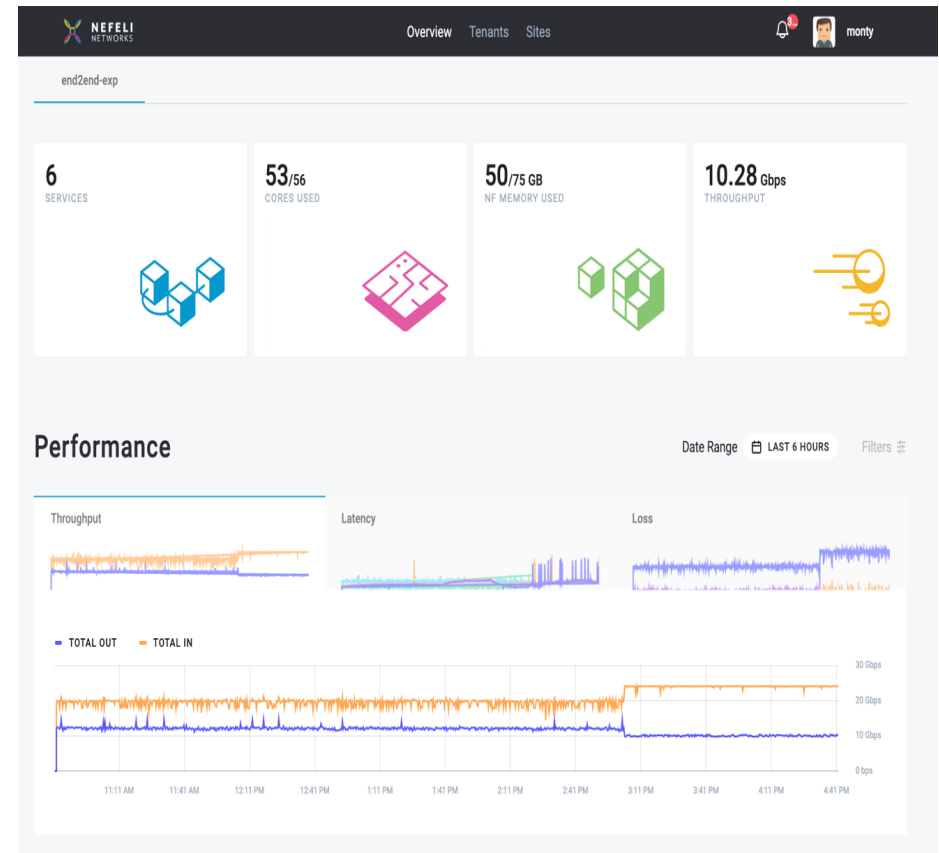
NEFELI NETWORKS

Overview Tenants Sites

3

monty

end2end-exp

6
SERVICES

53/56
CORES USED

50/75 GB
NF MEMORY USED

10.28 Gbps
THROUGHPUT

Performance

Date Range LAST 6 HOURS Filters

Throughput

Latency

Loss

TOTAL OUT TOTAL IN

30 Gbps
20 Gbps
10 Gbps
0 bps

11:11 AM 11:41 AM 12:11 PM 12:41 PM 1:11 PM 1:41 PM 2:11 PM 2:41 PM 3:11 PM 3:41 PM 4:11 PM 4:41 PM